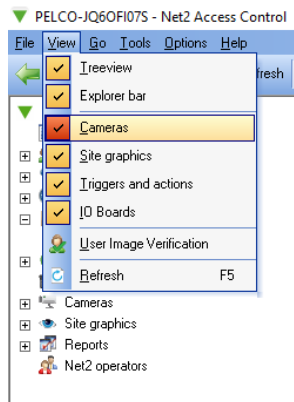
PELCO-JQ6OFI07S - Net2 Access Control

File View Go Tools Options Help

fresh

Treeview
Explorer bar
Cameras
Site graphics
Triggers and actions
IO Boards
User Image Verification
Refresh F5

Cameras
Site graphics
Reports
Net2 operators